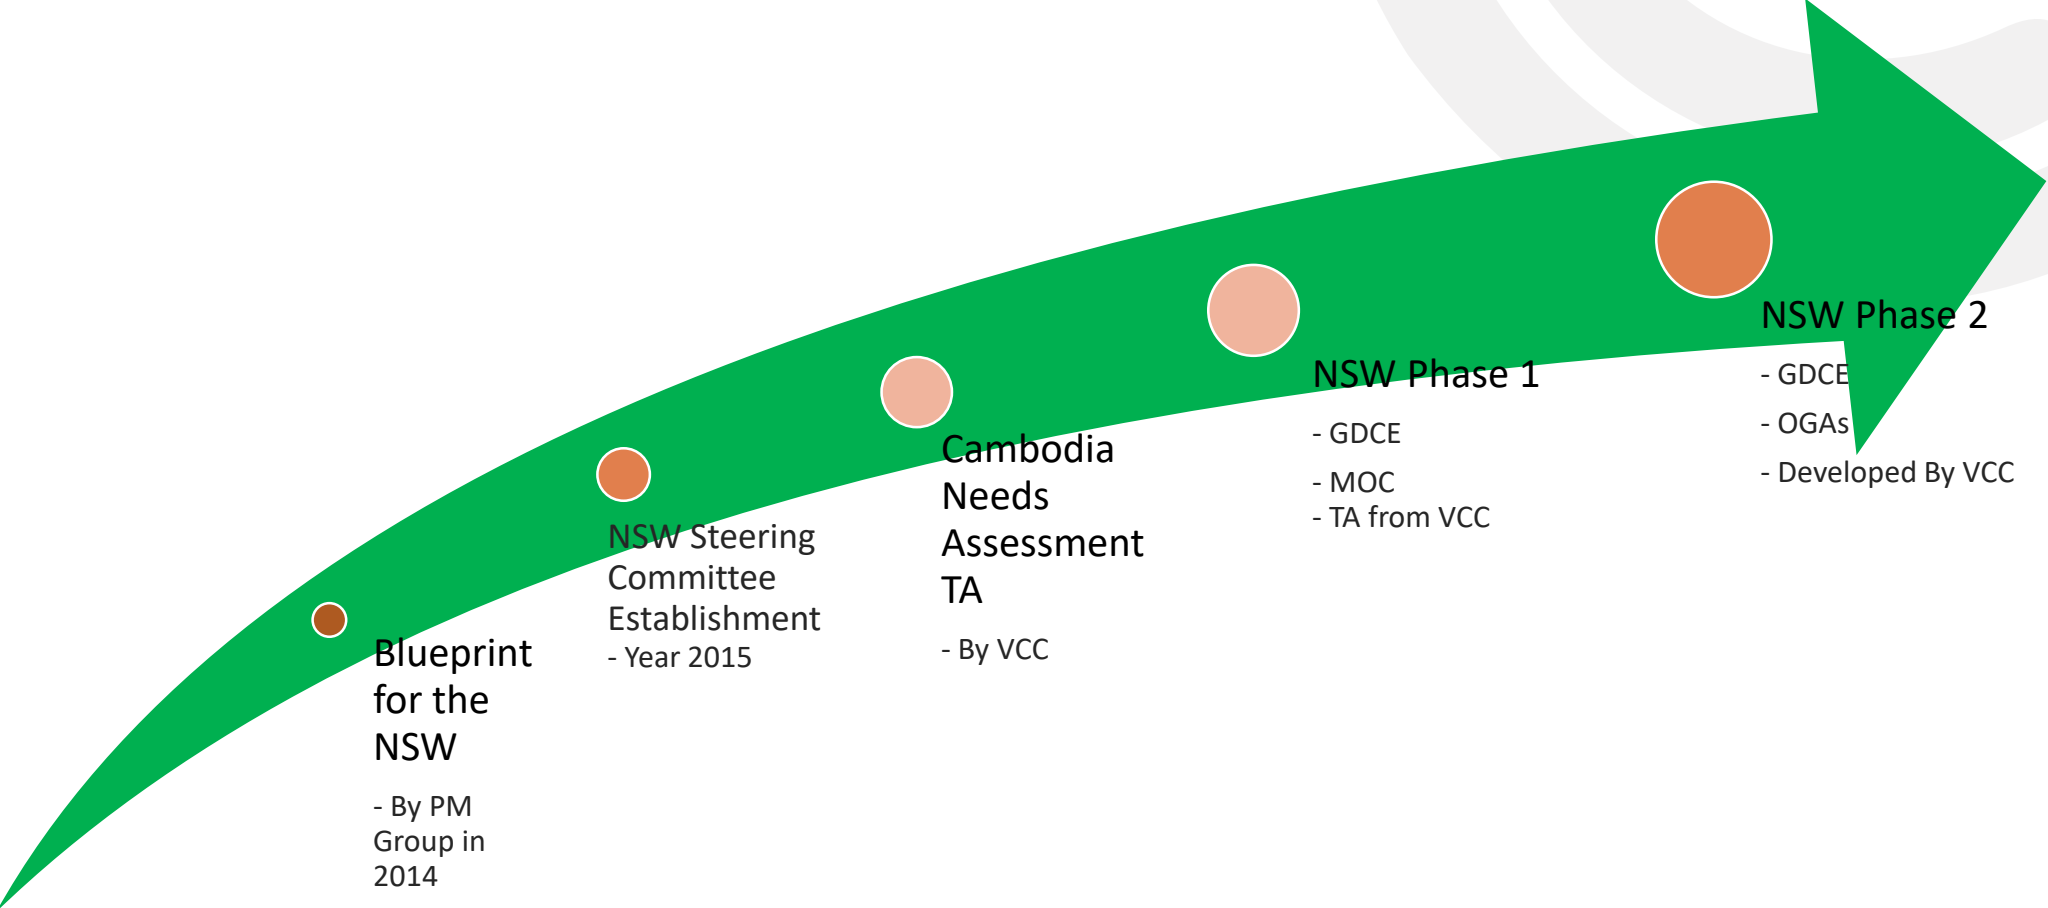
Blueprint for the NSW

- By PM Group in 2014

NSW Steering Committee Establishment
- Year 2015

Cambodia Needs Assessment TA

- By VCC

NSW Phase 1

- GDCE

- MOC
- TA from VCC

NSW Phase 2

- GDCE

- OGAs

- Developed By VCC